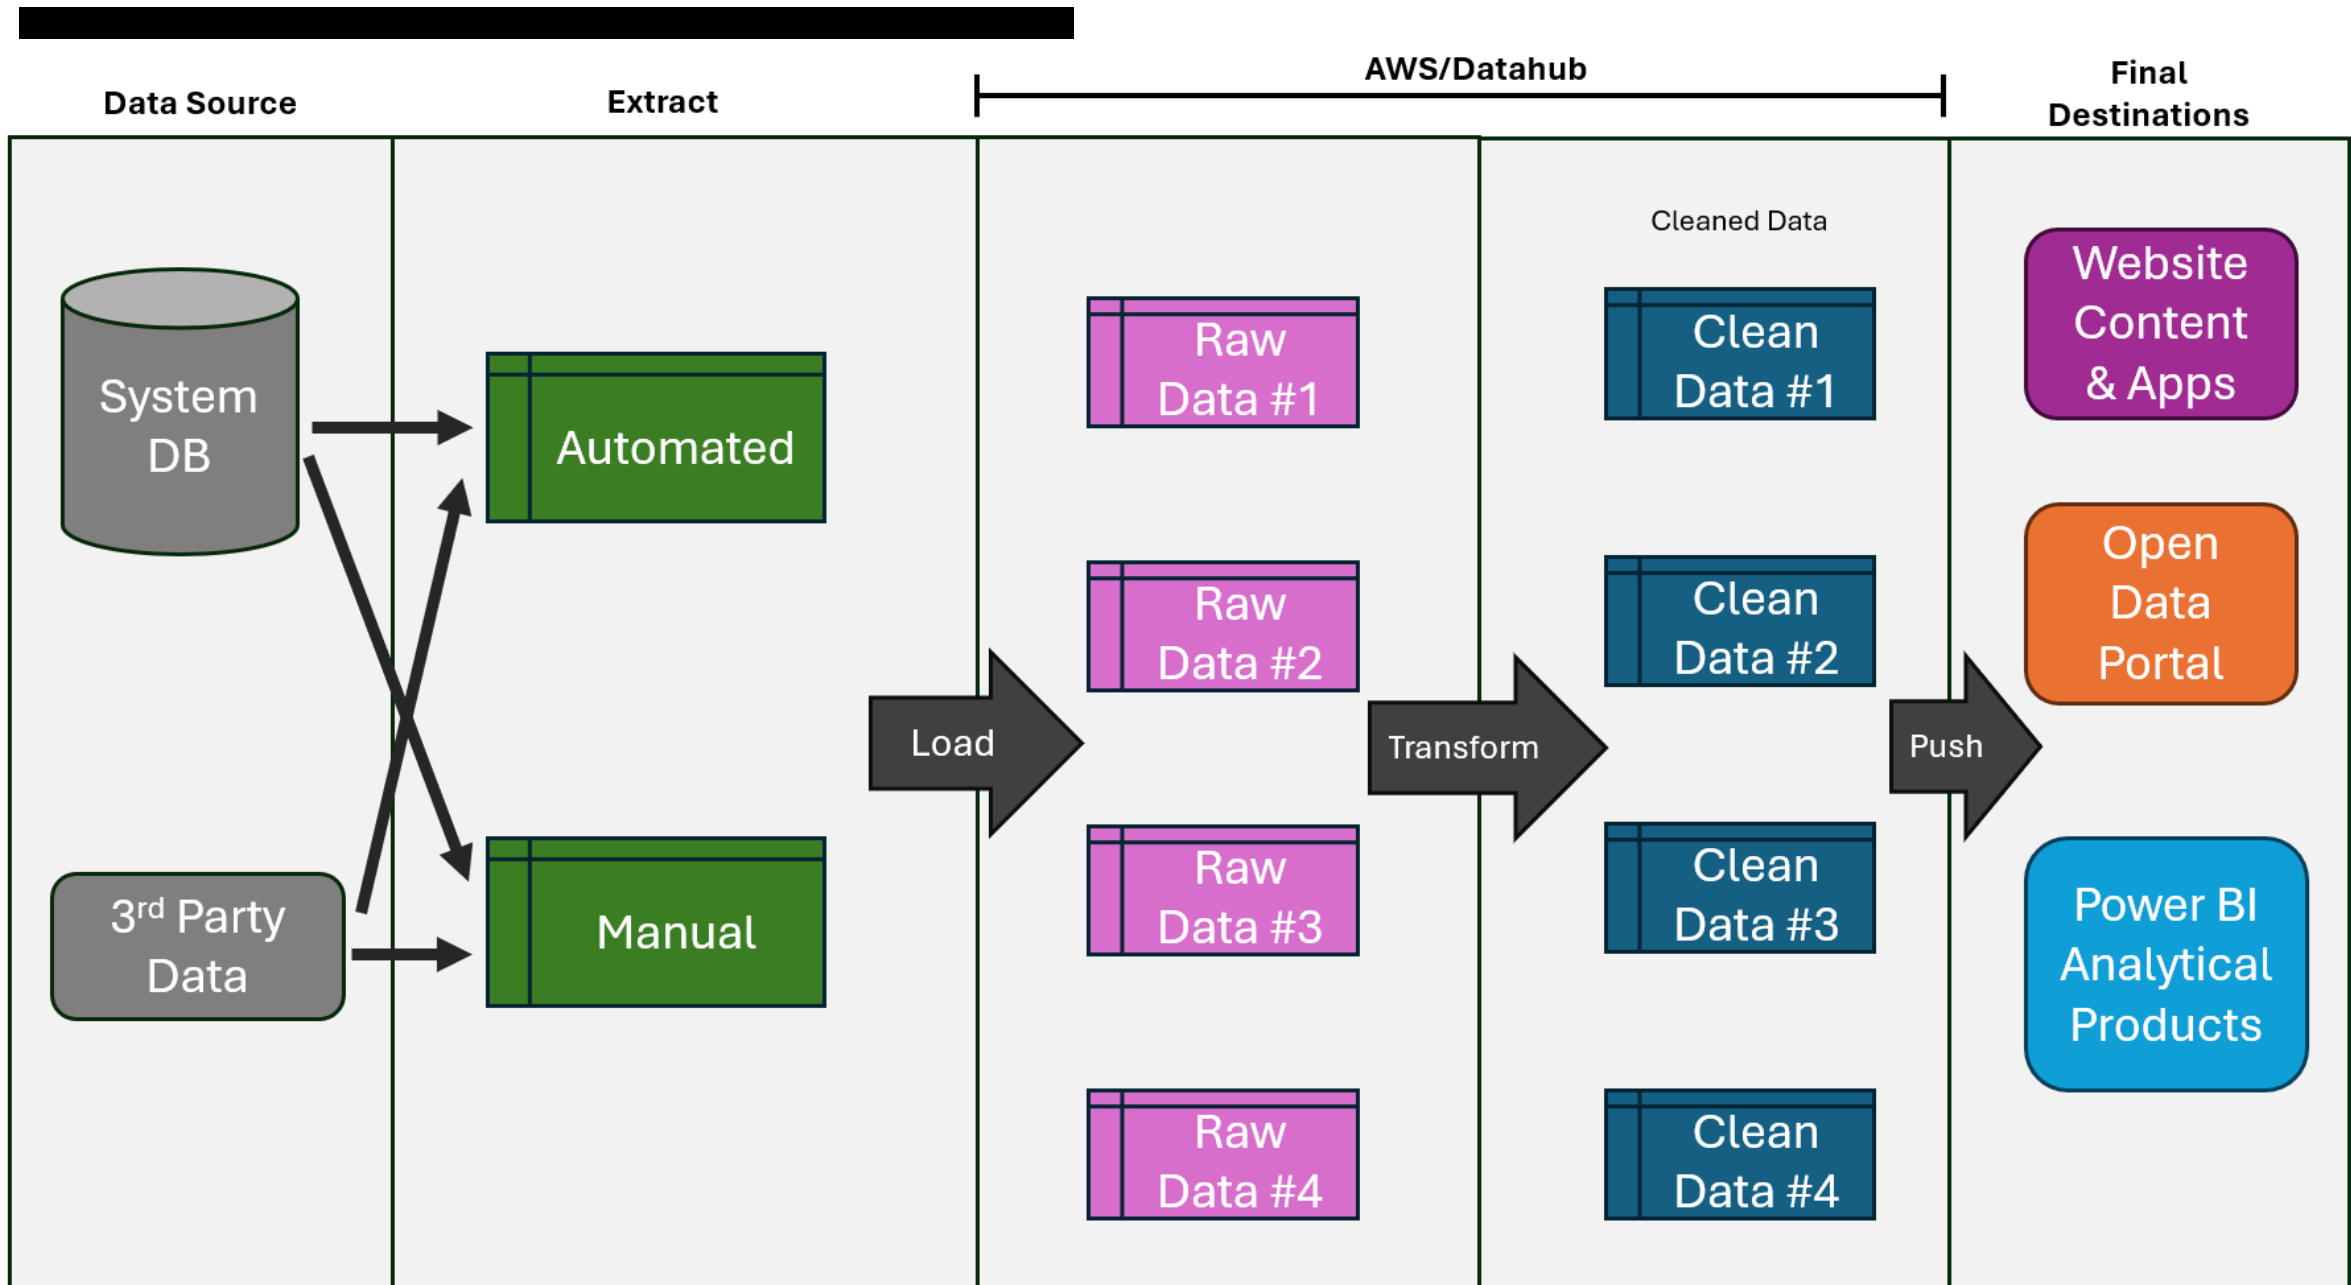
Data Source

Extract

AWS/Datahub

Final Destinations

System DB

3$^{rd}$ Party Data

Automated

Manual

Load

Raw Data #1

Raw Data #2

Raw Data #3

Raw Data #4

Transform

Cleaned Data

Clean Data #1

Clean Data #2

Clean Data #3

Clean Data #4

Push

Website Content & Apps

Open Data Portal

Power BI Analytical Products